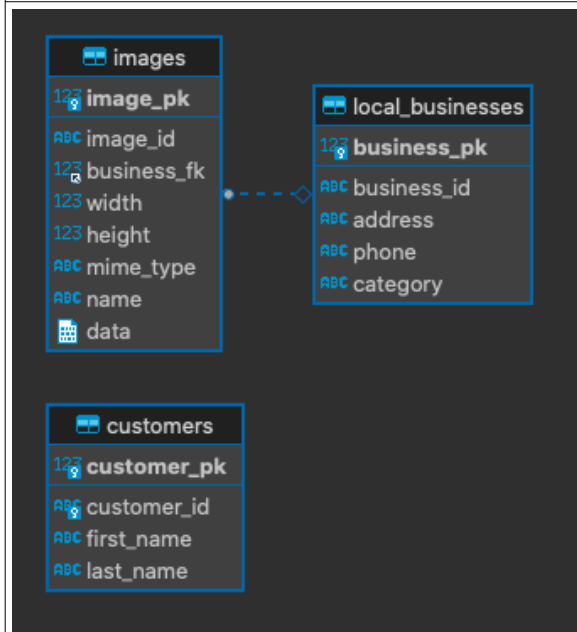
images

123 image_pk

ABC image_id
123 business_fk
123 width
123 height
ABC mime_type
ABC name
data

local_businesses

123 business_pk

ABC business_id
ABC address
ABC phone
ABC category

customers

123 customer_pk

ABC customer_id
ABC first_name
ABC last_name